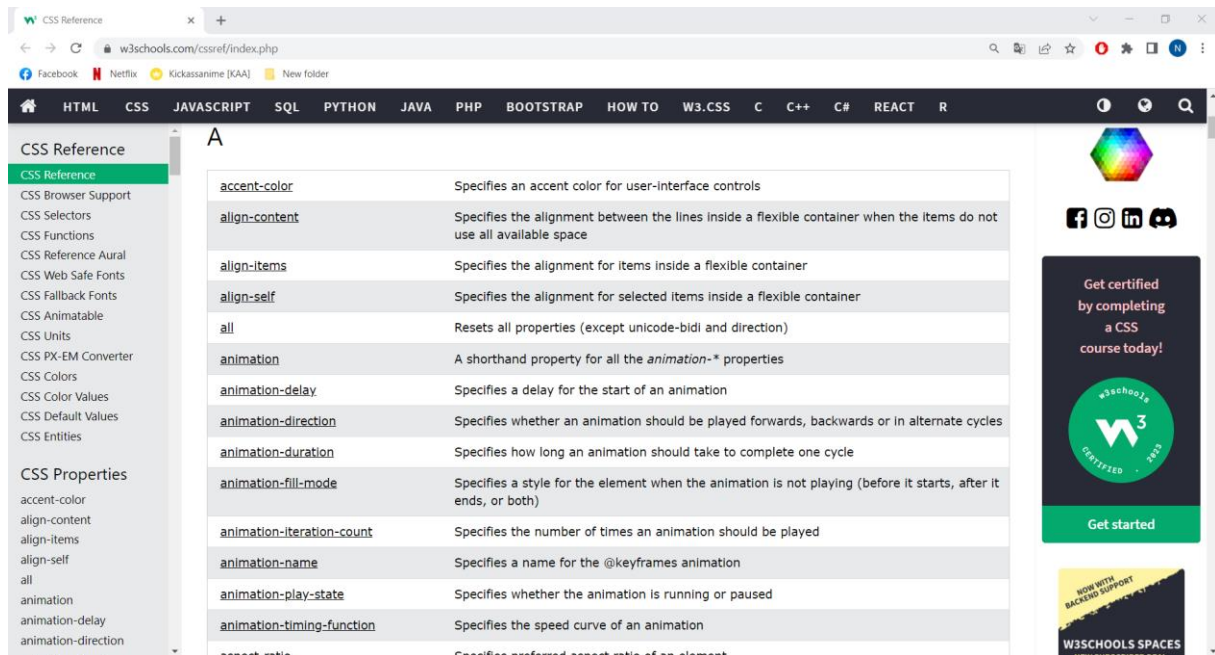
CSS Reference ×  +

w3schools.com/cssref/index.php

Facebook  Netflix  Kickassanime [KAA]  New folder

HTML  CSS  JAVASCRIPT  SQL  PYTHON  JAVA  PHP  BOOTSTRAP  HOW TO  W3.CSS  C  C++  C#  REACT  R

CSS Reference
CSS Reference
CSS Browser Support
CSS Selectors
CSS Functions
CSS Reference Aural
CSS Web Safe Fonts
CSS Fallback Fonts
CSS Animatable
CSS Units
CSS PX-EM Converter
CSS Colors
CSS Color Values
CSS Default Values
CSS Entities

CSS Properties
accent-color
align-content
align-items
align-self
all
animation
animation-delay
animation-direction

A

| | |
|---|---|
| accent-color | Specifies an accent color for user-interface controls |
| align-content | Specifies the alignment between the lines inside a flexible container when the items do not use all available space |
| align-items | Specifies the alignment for items inside a flexible container |
| align-self | Specifies the alignment for selected items inside a flexible container |
| all | Resets all properties (except unicode-bidi and direction) |
| animation | A shorthand property for all the *animation-** properties |
| animation-delay | Specifies a delay for the start of an animation |
| animation-direction | Specifies whether an animation should be played forwards, backwards or in alternate cycles |
| animation-duration | Specifies how long an animation should take to complete one cycle |
| animation-fill-mode | Specifies a style for the element when the animation is not playing (before it starts, after it ends, or both) |
| animation-iteration-count | Specifies the number of times an animation should be played |
| animation-name | Specifies a name for the @keyframes animation |
| animation-play-state | Specifies whether the animation is running or paused |
| animation-timing-function | Specifies the speed curve of an animation |
| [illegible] | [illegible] |

Get certified by completing a CSS course today!

w3schools
W3
CERTIFIED · 2023

Get started

NOW WITH BACKEND SUPPORT

W3SCHOOLS SPACES